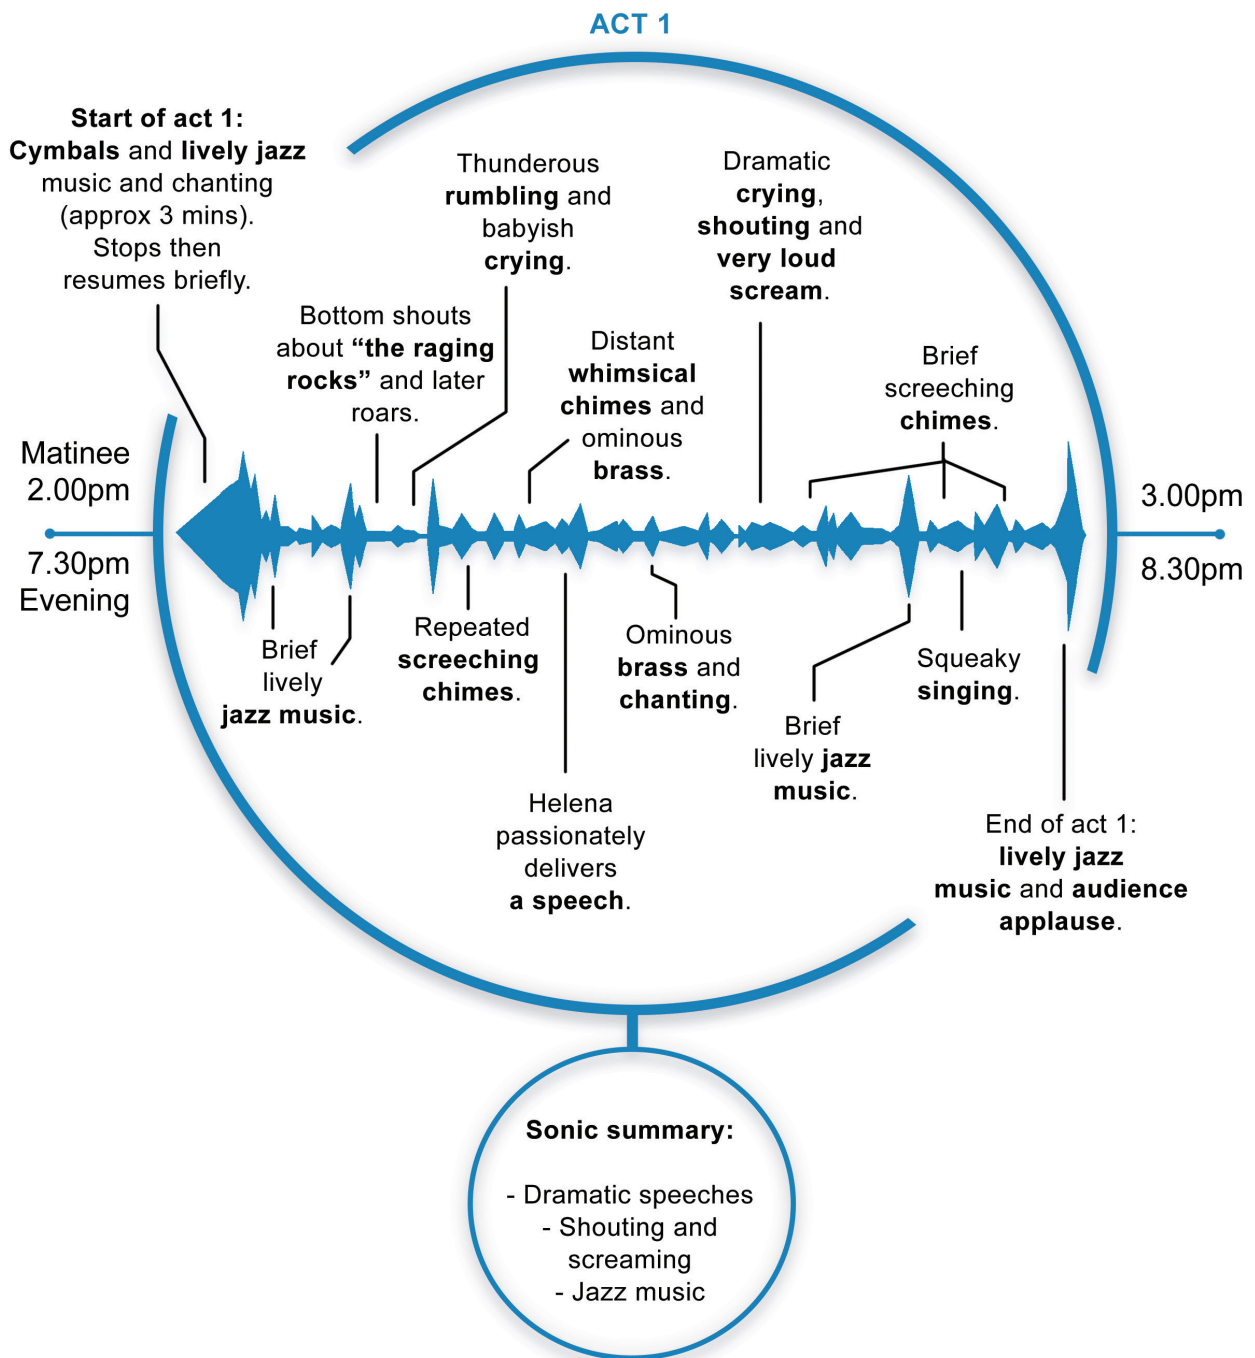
ACT 1

Start of act 1: Cymbals and lively jazz music and chanting (approx 3 mins). Stops then resumes briefly.

Thunderous rumbling and babyish crying.

Dramatic crying, shouting and very loud scream.

Bottom shouts about "the raging rocks" and later roars.

Distant whimsical chimes and ominous brass.

Brief screeching chimes.

Matinee 2.00pm

7.30pm Evening

3.00pm

8.30pm

Brief lively jazz music.

Repeated screeching chimes.

Ominous brass and chanting.

Squeaky singing.

Brief lively jazz music.

Helena passionately delivers a speech.

End of act 1: lively jazz music and audience applause.

Sonic summary:

- Dramatic speeches
- Shouting and screaming
- Jazz music